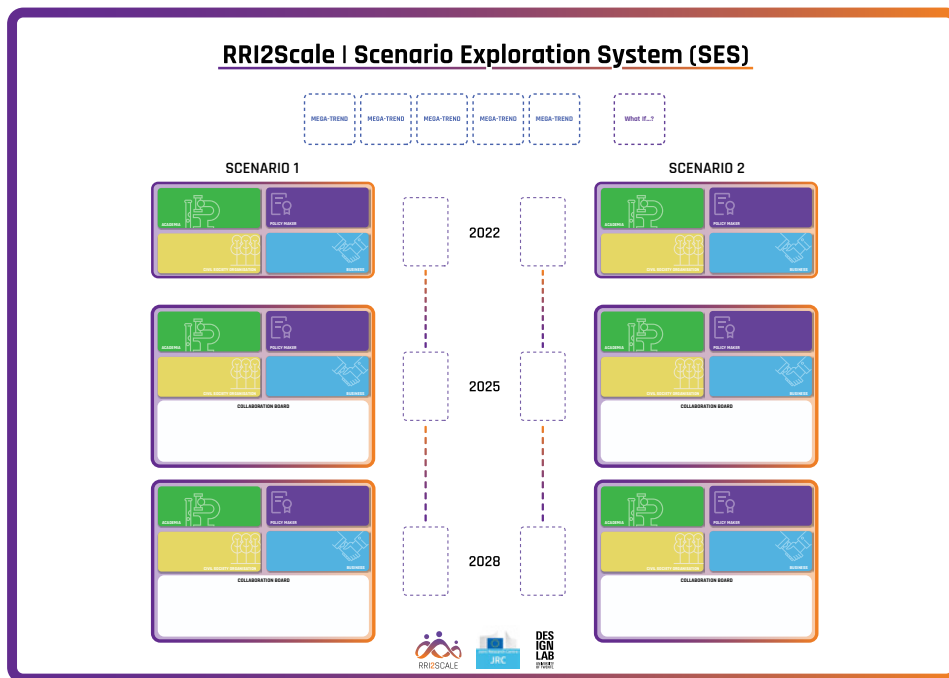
RRI2Scale | Scenario Exploration System (SES)

MEGA-TREND MEGA-TREND MEGA-TREND MEGA-TREND MEGA-TREND

What if...?

SCENARIO 1

ACADEMIA POLICY MAKER
CIVIL SOCIETY ORGANISATION BUSINESS

SCENARIO 2

ACADEMIA POLICY MAKER
CIVIL SOCIETY ORGANISATION BUSINESS

2022

ACADEMIA POLICY MAKER
CIVIL SOCIETY ORGANISATION BUSINESS
COLLABORATION BOARD

2025

ACADEMIA POLICY MAKER
CIVIL SOCIETY ORGANISATION BUSINESS
COLLABORATION BOARD

ACADEMIA POLICY MAKER
CIVIL SOCIETY ORGANISATION BUSINESS
COLLABORATION BOARD

2028

ACADEMIA POLICY MAKER
CIVIL SOCIETY ORGANISATION BUSINESS
COLLABORATION BOARD

RRI2SCALE

JRC

DES IGN LAB